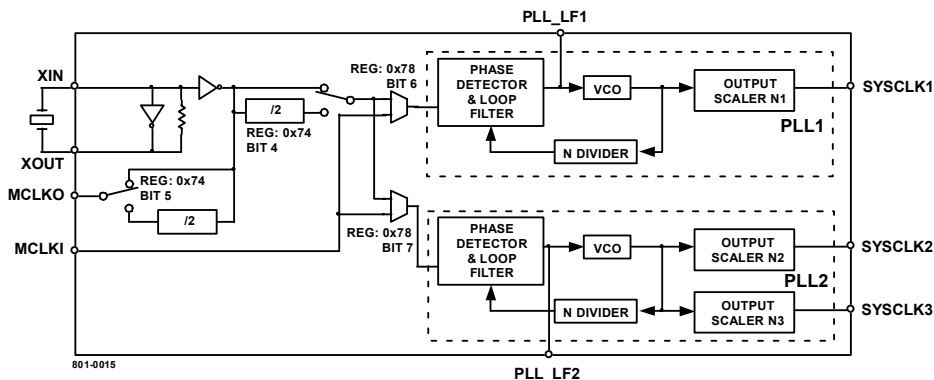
PLL_LF1

XIN

XOUT

MCLKO

MCLKI

/2

REG: 0x74
BIT 4

REG: 0x74
BIT 5

/2

REG: 0x78
BIT 6

REG: 0x78
BIT 7

PHASE DETECTOR & LOOP FILTER

VCO

OUTPUT SCALER N1

SYSCLK1

N DIVIDER

PLL1

PHASE DETECTOR & LOOP FILTER

VCO

OUTPUT SCALER N2

SYSCLK2

PLL2

N DIVIDER

OUTPUT SCALER N3

SYSCLK3

801-0015

PLL_LF2